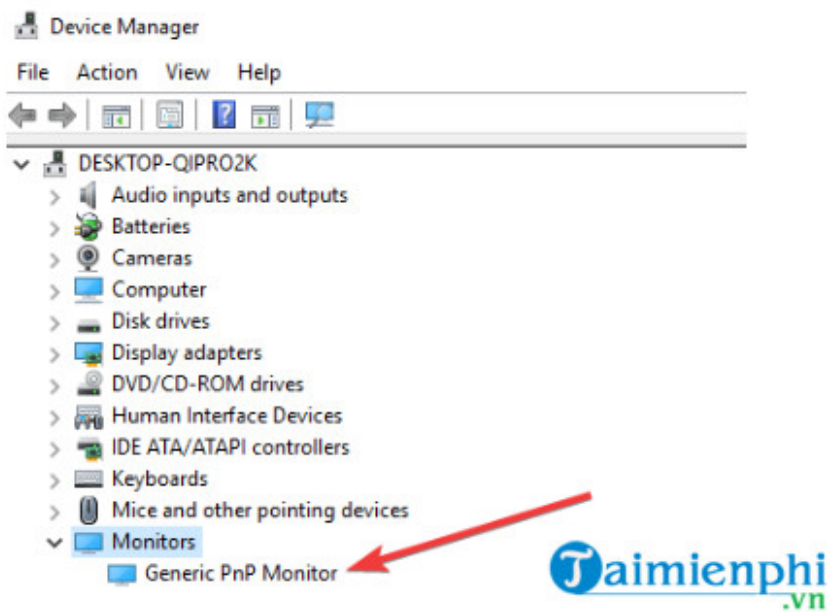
Device Manager

File Action View Help

DESKTOP-QIPRO2K
Audio inputs and outputs
Batteries
Cameras
Computer
Disk drives
Display adapters
DVD/CD-ROM drives
Human Interface Devices
IDE ATA/ATAPI controllers
Keyboards
Mice and other pointing devices
Monitors
Generic PnP Monitor

Taimienphi
.vn